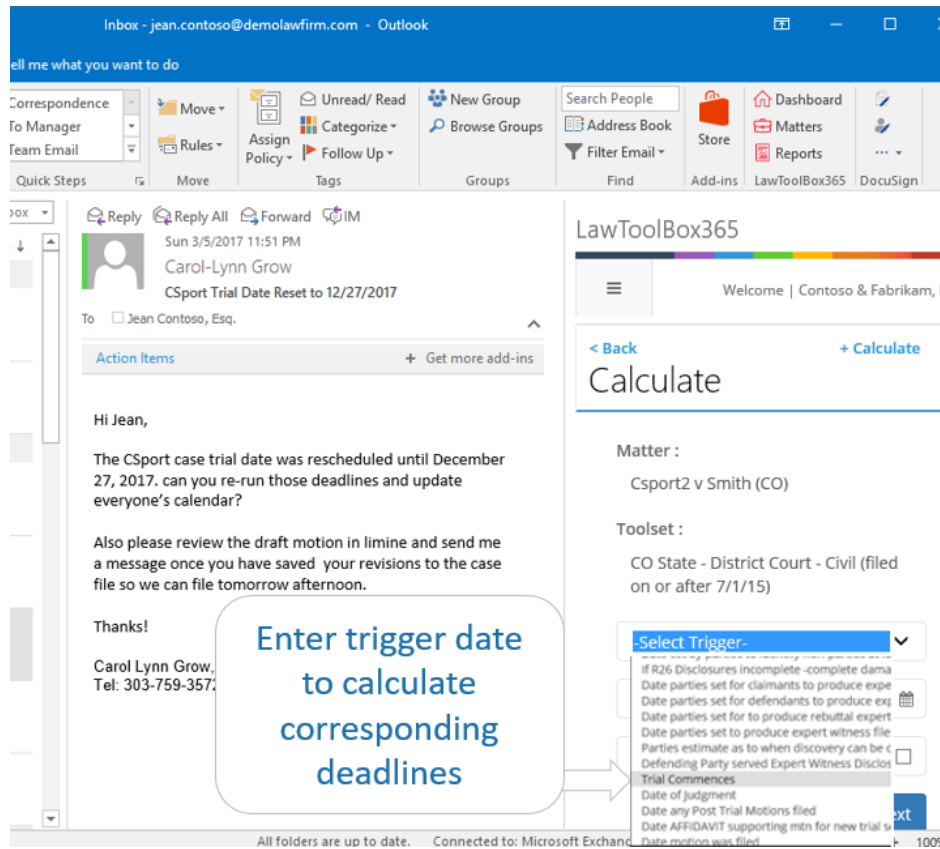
Inbox - jean.contoso@demolawfirm.com - Outlook

ell me what you want to do

Correspondence
To Manager
Team Email
Quick Steps

Move
Rules
Move

Assign Policy
Unread/ Read
Categorize
Follow Up
Tags

New Group
Browse Groups
Groups

Search People
Address Book
Filter Email
Find

Store
Add-ins

Dashboard
Matters
Reports
LawToolBox365

DocuSign

Reply
Reply All
Forward
IM

Sun 3/5/2017 11:51 PM
Carol-Lynn Grow
CSport Trial Date Reset to 12/27/2017
To Jean Contoso, Esq.

Action Items
+ Get more add-ins

Hi Jean,

The CSport case trial date was rescheduled until December 27, 2017. can you re-run those deadlines and update everyone's calendar?

Also please review the draft motion in limine and send me a message once you have saved your revisions to the case file so we can file tomorrow afternoon.

Thanks!

Carol Lynn Grow,
Tel: 303-759-357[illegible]

Enter trigger date to calculate corresponding deadlines

LawToolBox365

Welcome | Contoso & Fabrikam, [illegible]

< Back
+ Calculate
Calculate

Matter :
Csport2 v Smith (CO)

Toolset :
CO State - District Court - Civil (filed on or after 7/1/15)

-Select Trigger-
If R26 Disclosures incomplete -complete dama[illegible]
Date parties set for claimants to produce expe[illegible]
Date parties set for defendants to produce exp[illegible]
Date parties set for to produce rebuttal expert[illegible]
Date parties set to produce expert witness file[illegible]
Parties estimate as to when discovery can be c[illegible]
Defending Party served Expert Witness Disclos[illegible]
Trial Commences
Date of Judgment
Date any Post Trial Motions filed
Date AFFIDAVIT supporting mtn for new trial s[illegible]
Date motion was filed

xt

All folders are up to date.
Connected to: Microsoft Exchan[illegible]
100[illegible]